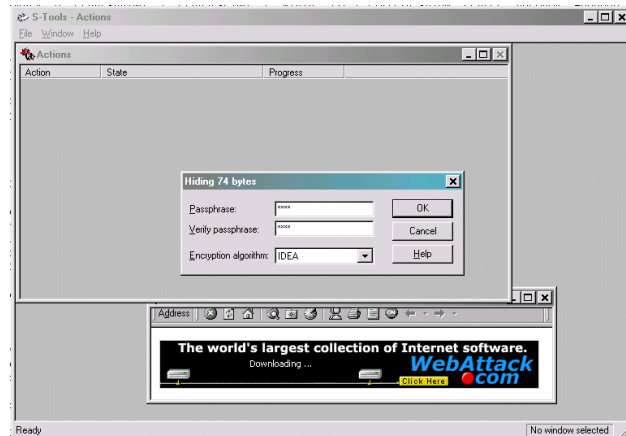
S-Tools - Actions
File Window Help
Actions
Action State Progress
Hiding 74 bytes
Passphrase: *****
Verify passphrase: *****
Encryption algorithm: IDEA
OK
Cancel
Help
Address
The world's largest collection of Internet software.
Downloading ...
WebAttack.com
Click Here
Ready
No window selected